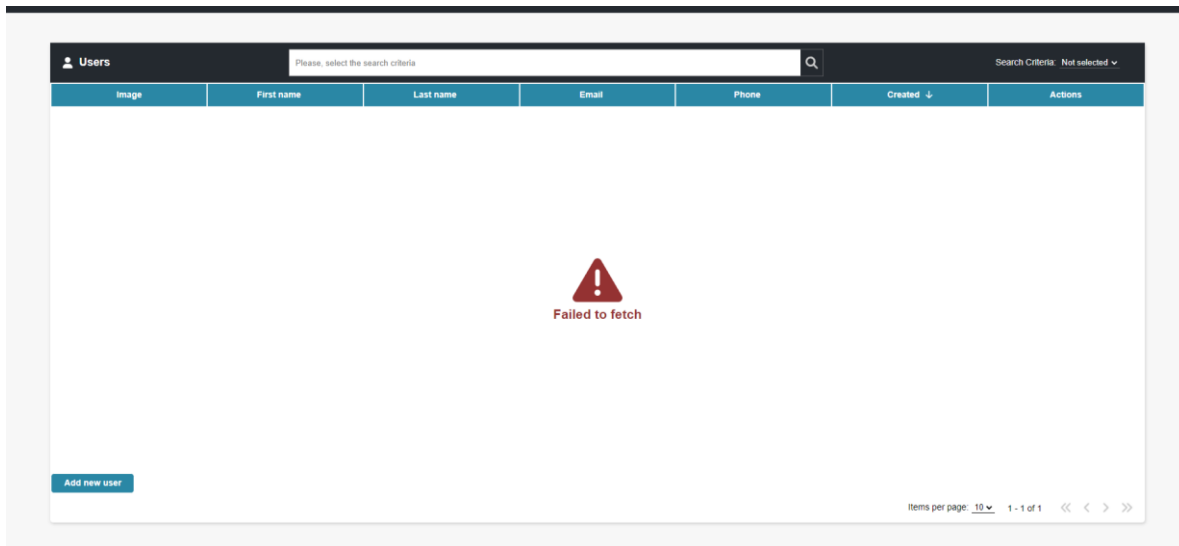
Users

Please, select the search criteria

Search Criteria: Not selected

| Image | First name | Last name | Email | Phone | Created ↓ | Actions |
|---|---|---|---|---|---|---|

Failed to fetch

Add new user

Items per page: 10

1 - 1 of 1